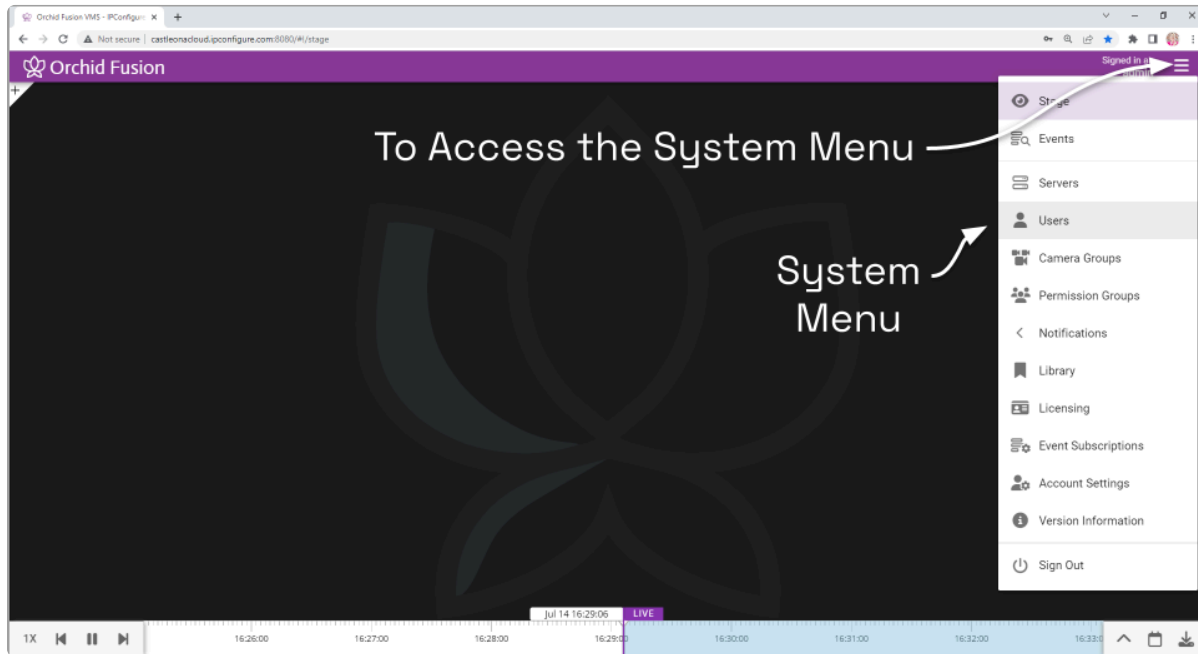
Orchid Fusion VMS - IPConfigure ×  +

Not secure | castleonacloud.ipconfigure.com:8080/#!/stage

Orchid Fusion

Signed in a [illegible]

To Access the System Menu

System Menu

Stage
Events
Servers
Users
Camera Groups
Permission Groups
Notifications
Library
Licensing
Event Subscriptions
Account Settings
Version Information
Sign Out

Jul 14 16:29:06 LIVE

1X

16:26:00 16:27:00 16:28:00 16:29:00 16:30:00 16:31:00 16:32:00 16:33:0